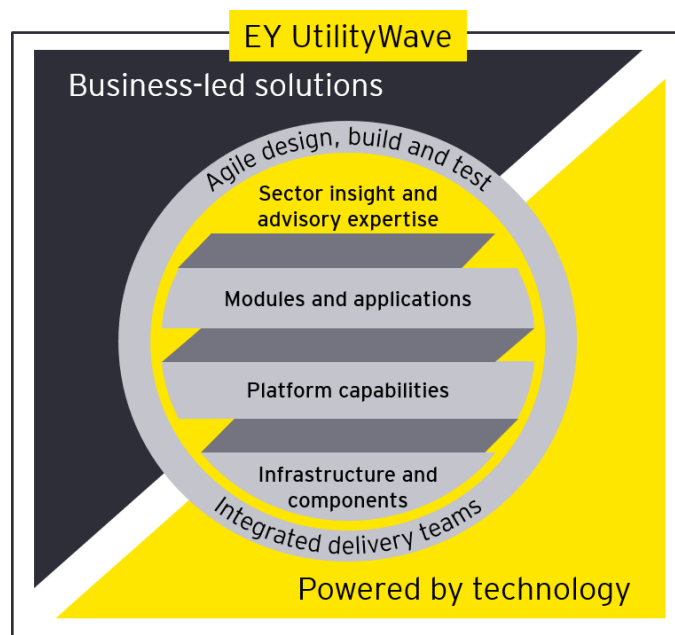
EY UtilityWave

Business-led solutions

Agile design, build and test

Sector insight and advisory expertise

Modules and applications

Platform capabilities

Infrastructure and components

Integrated delivery teams

Powered by technology